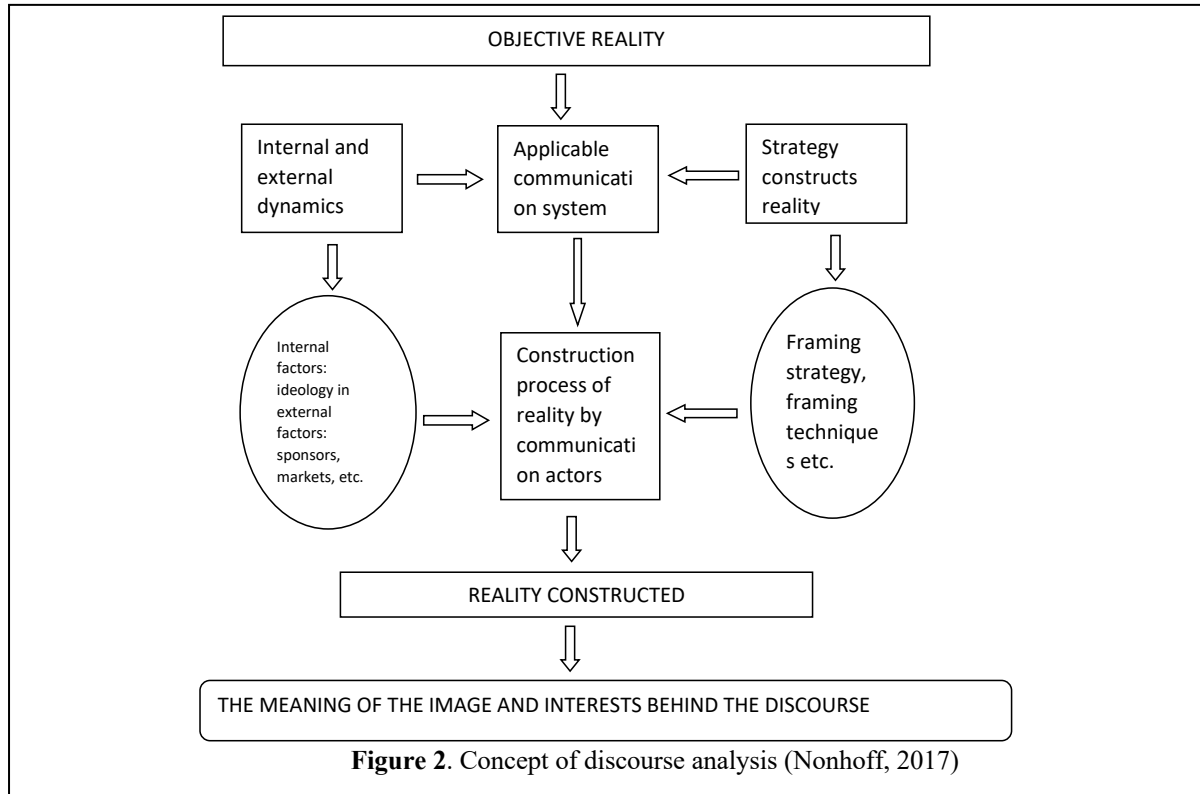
OBJECTIVE REALITY

Internal and external dynamics

Applicable communication system

Strategy constructs reality

Internal factors: ideology in external factors: sponsors, markets, etc.

Construction process of reality by communication actors

Framing strategy, framing techniques etc.

REALITY CONSTRUCTED

THE MEANING OF THE IMAGE AND INTERESTS BEHIND THE DISCOURSE

**Figure 2**. Concept of discourse analysis (Nonhoff, 2017)